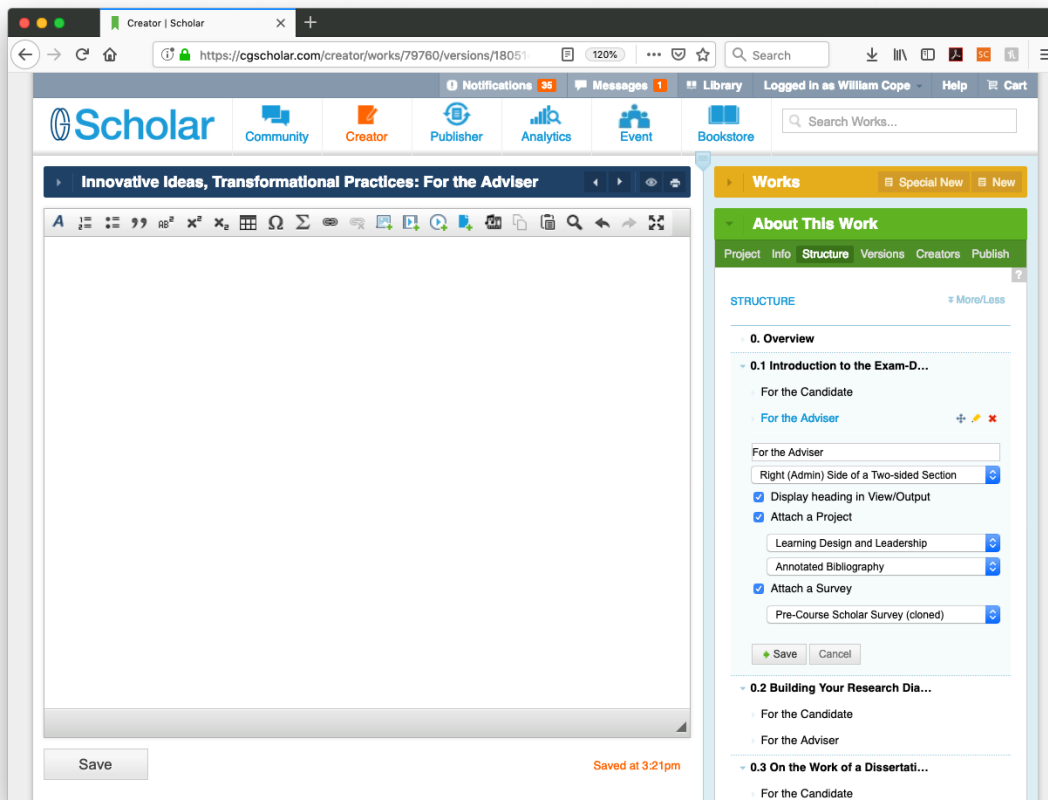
Creator | Scholar

https://cgscholar.com/creator/works/79760/versions/18051

120%

Search

Notifications 35 Messages 1 Library Logged in as William Cope Help Cart

Scholar

Community Creator Publisher Analytics Event Bookstore

Search Works...

Innovative Ideas, Transformational Practices: For the Adviser

Works Special New New

About This Work

Project Info Structure Versions Creators Publish

STRUCTURE

More/Less

0. Overview

0.1 Introduction to the Exam-D...

For the Candidate

For the Adviser

For the Adviser

Right (Admin) Side of a Two-sided Section

Display heading in View/Output

Attach a Project

Learning Design and Leadership

Annotated Bibliography

Attach a Survey

Pre-Course Scholar Survey (cloned)

Save Cancel

0.2 Building Your Research Dia...

For the Candidate

For the Adviser

0.3 On the Work of a Dissertati...

For the Candidate

Save

Saved at 3:21pm